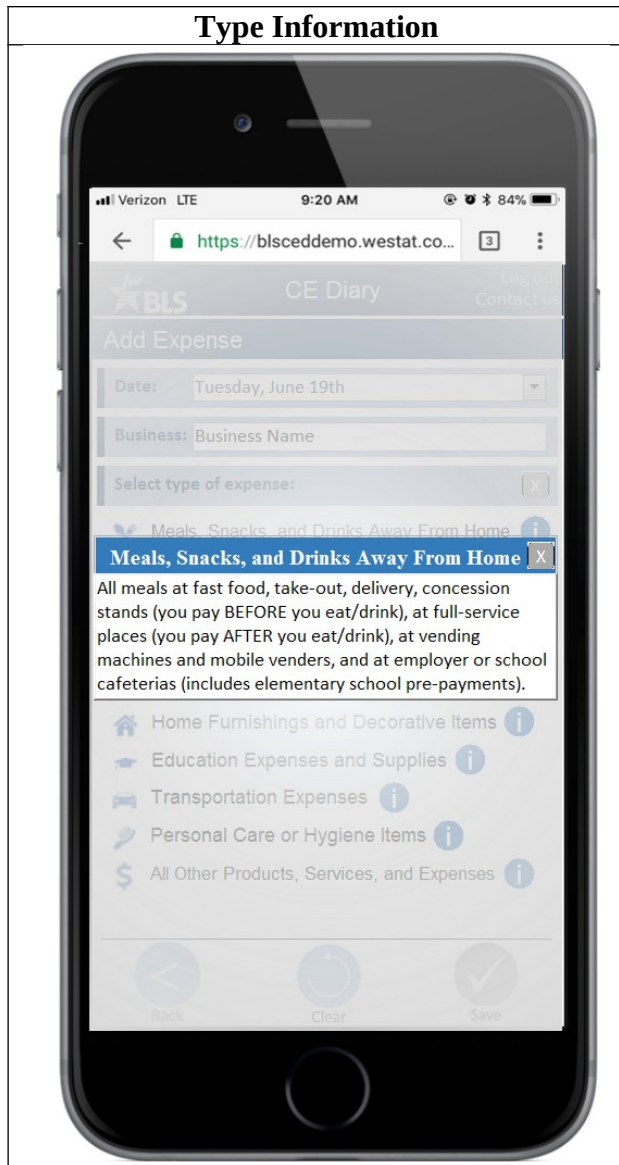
Type Information

Verizon LTE 9:20 AM 84%

https://blsceddemo.westat.co... 3

BLS CE Diary Log out Contact us

Add Expense

Date: Tuesday, June 19th

Business: Business Name

Select type of expense: X

Meals, Snacks, and Drinks Away From Home

Meals, Snacks, and Drinks Away From Home X

All meals at fast food, take-out, delivery, concession stands (you pay BEFORE you eat/drink), at full-service places (you pay AFTER you eat/drink), at vending machines and mobile venders, and at employer or school cafeterias (includes elementary school pre-payments).

Home Furnishings and Decorative Items

Education Expenses and Supplies

Transportation Expenses

Personal Care or Hygiene Items

All Other Products, Services, and Expenses

Back Clear Save